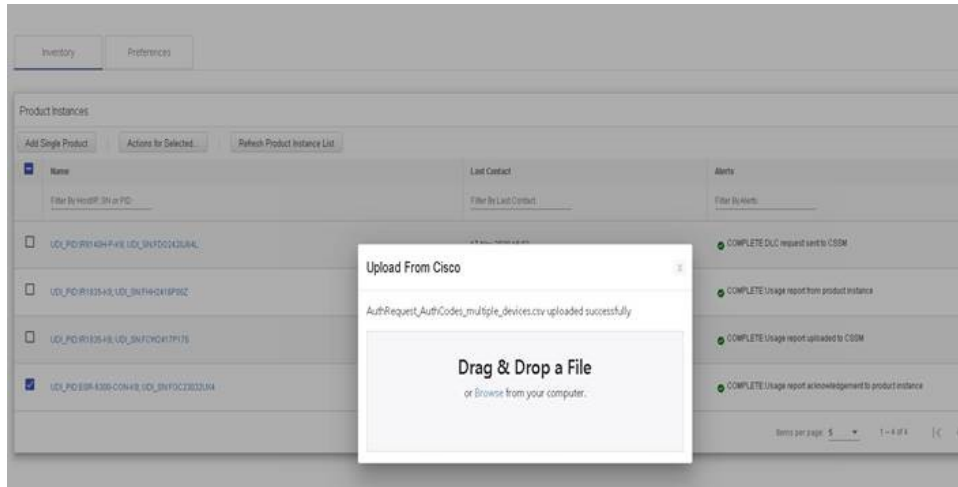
Inventory

Preferences

Product Instances

Add Single Product

Actions for Selected...

Refresh Product Instance List

Name

Last Contact

Alerts

Filter By Host/IP, SN or PID

Filter By Last Contact

Filter By Alerts

UDI_PID:IR8140H-P-K9; UDI_SN:FDO2432JU4L

COMPLETE DLC request sent to CSSM

UDI_PID:IR1835-K9; UDI_SN:FHH2418P06Z

COMPLETE Usage report from product instance

UDI_PID:IR1835-K9; UDI_SN:FCW2417P175

COMPLETE Usage report uploaded to CSSM

UDI_PID:ESR-6300-CON-K9; UDI_SN:FOC23032UH4

COMPLETE Usage report acknowledgement to product instance

Items per page: 5

1 – 4 of 4

Upload From Cisco

AuthRequest_AuthCodes_multiple_devices.csv uploaded successfully

Drag & Drop a File

or Browse from your computer.